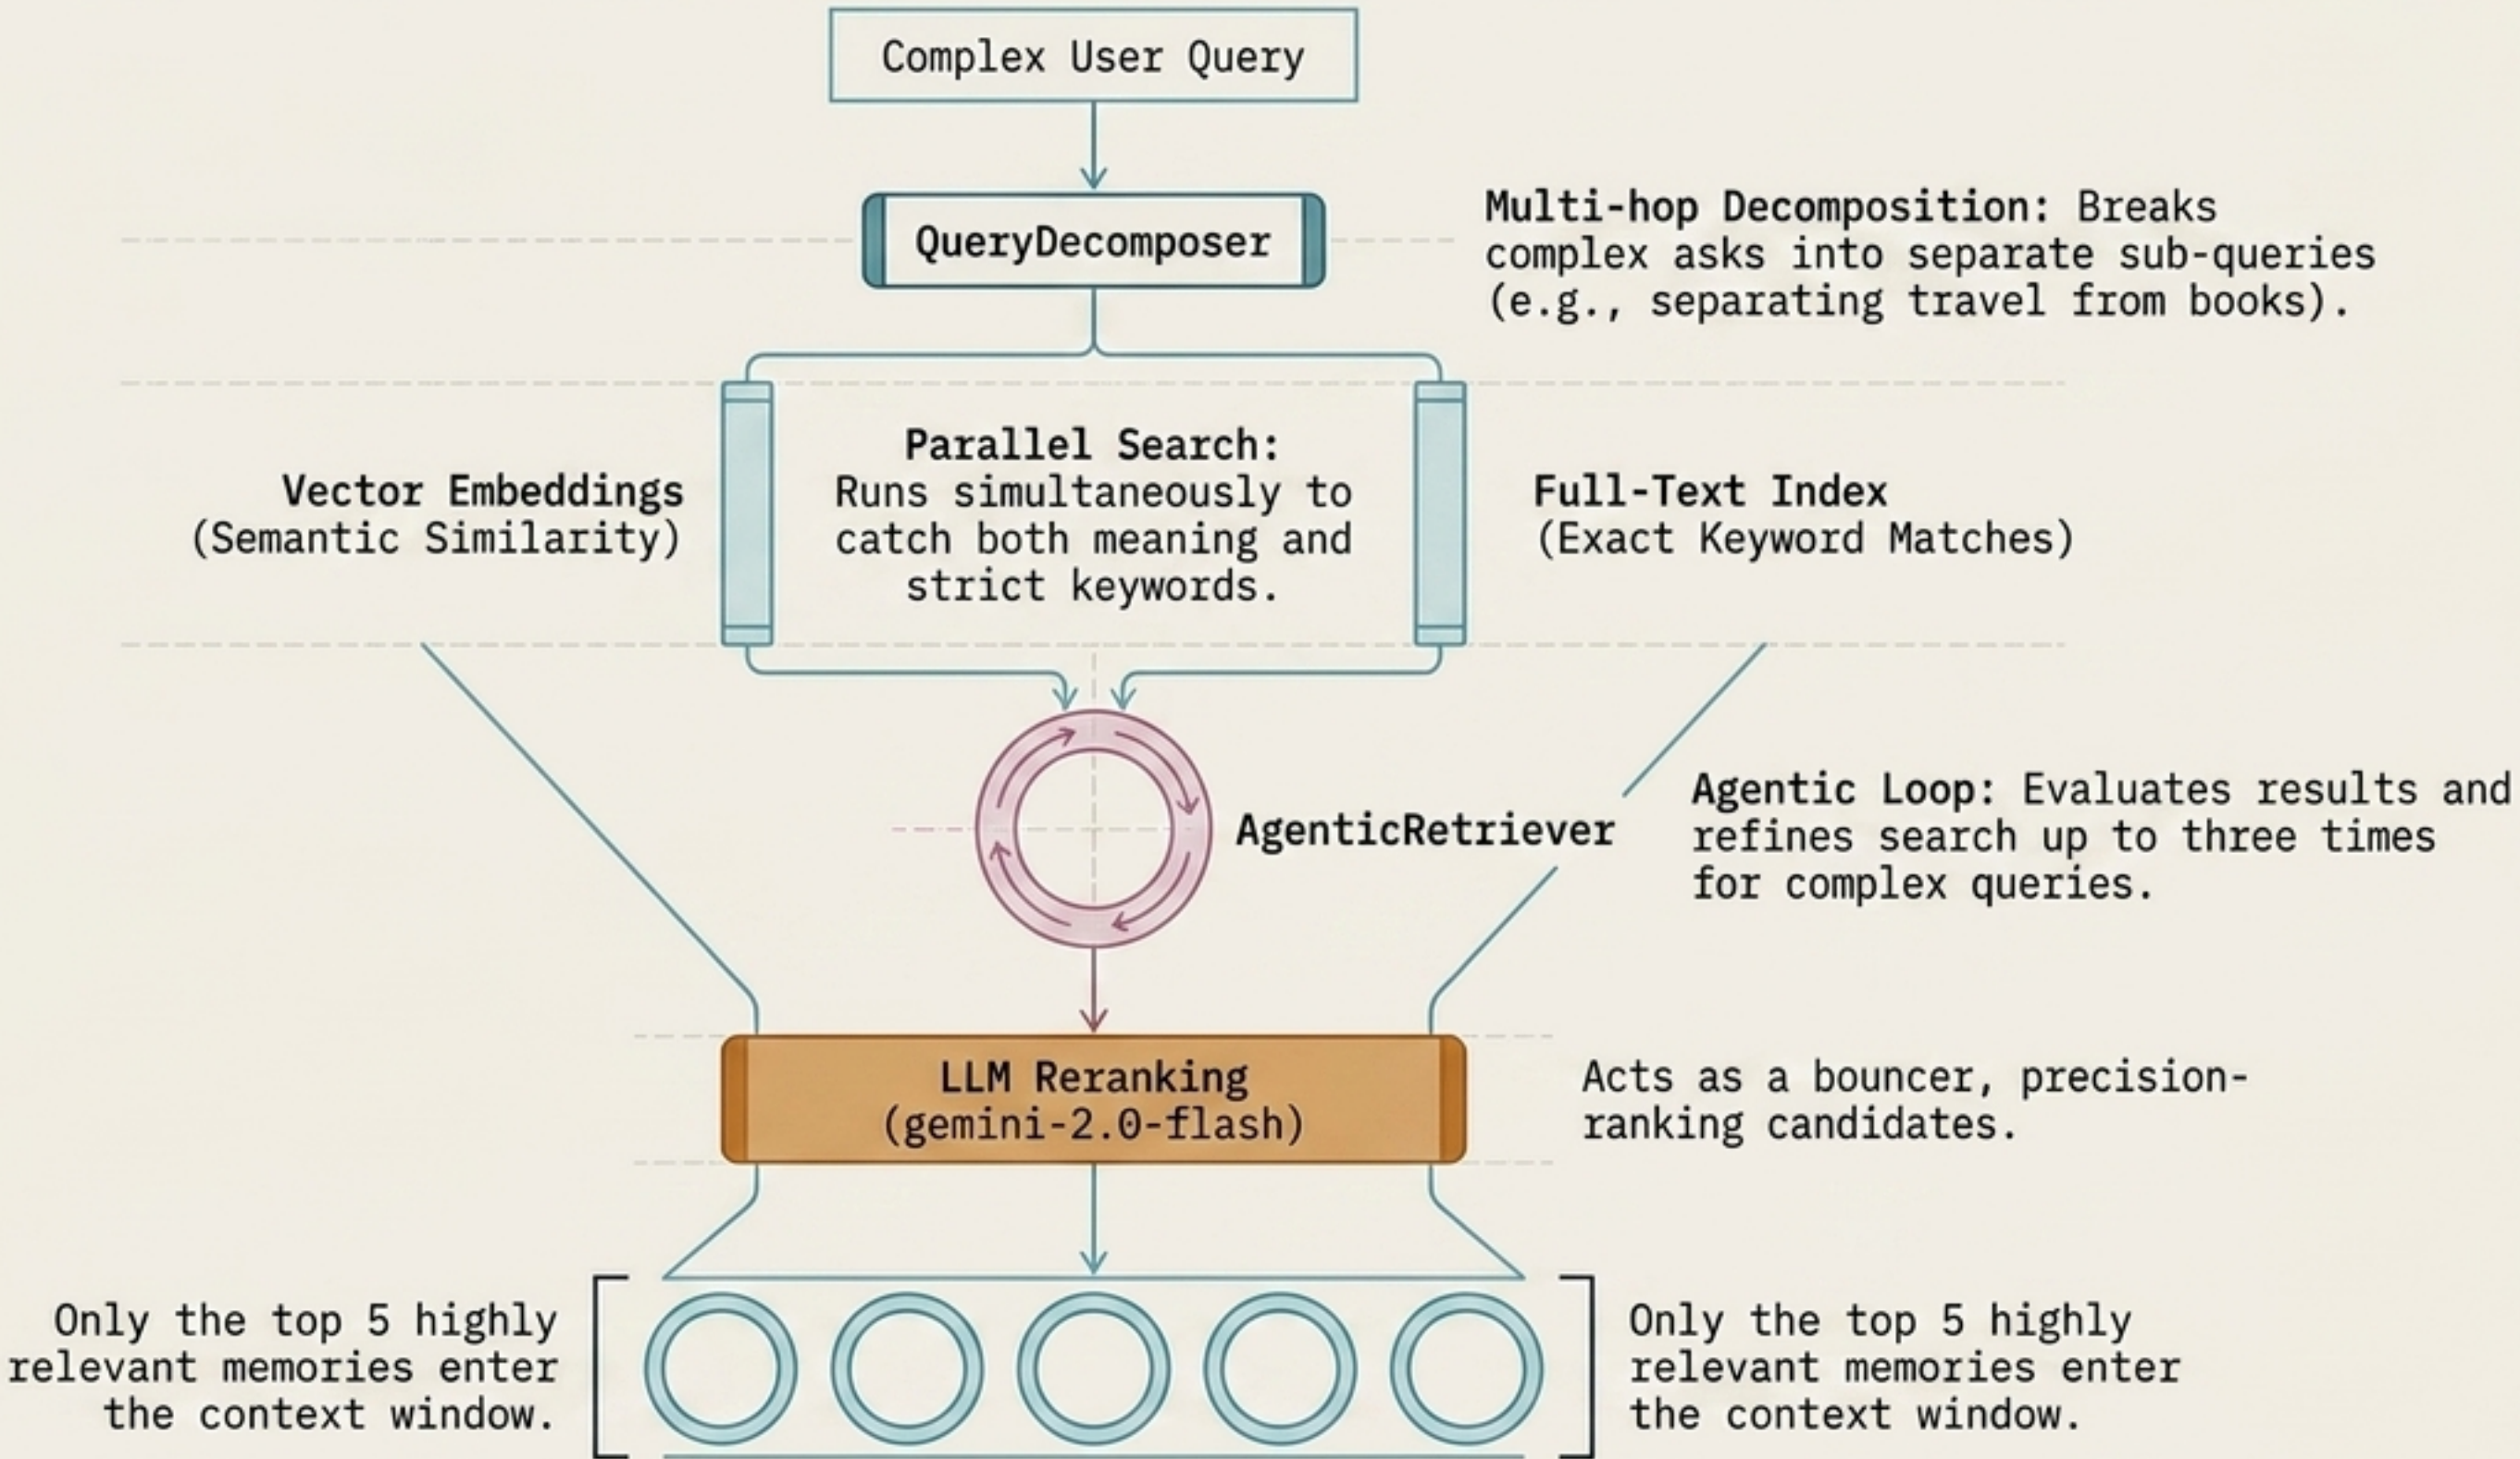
Complex User Query

QueryDecomposer

**Multi-hop Decomposition:** Breaks complex asks into separate sub-queries (e.g., separating travel from books).

**Vector Embeddings**
(Semantic Similarity)

**Parallel Search:**
Runs simultaneously to catch both meaning and strict keywords.

**Full-Text Index**
(Exact Keyword Matches)

AgenticRetriever

**Agentic Loop:** Evaluates results and refines search up to three times for complex queries.

LLM Reranking
(gemini-2.0-flash)

Acts as a bouncer, precision-ranking candidates.

Only the top 5 highly relevant memories enter the context window.

Only the top 5 highly relevant memories enter the context window.